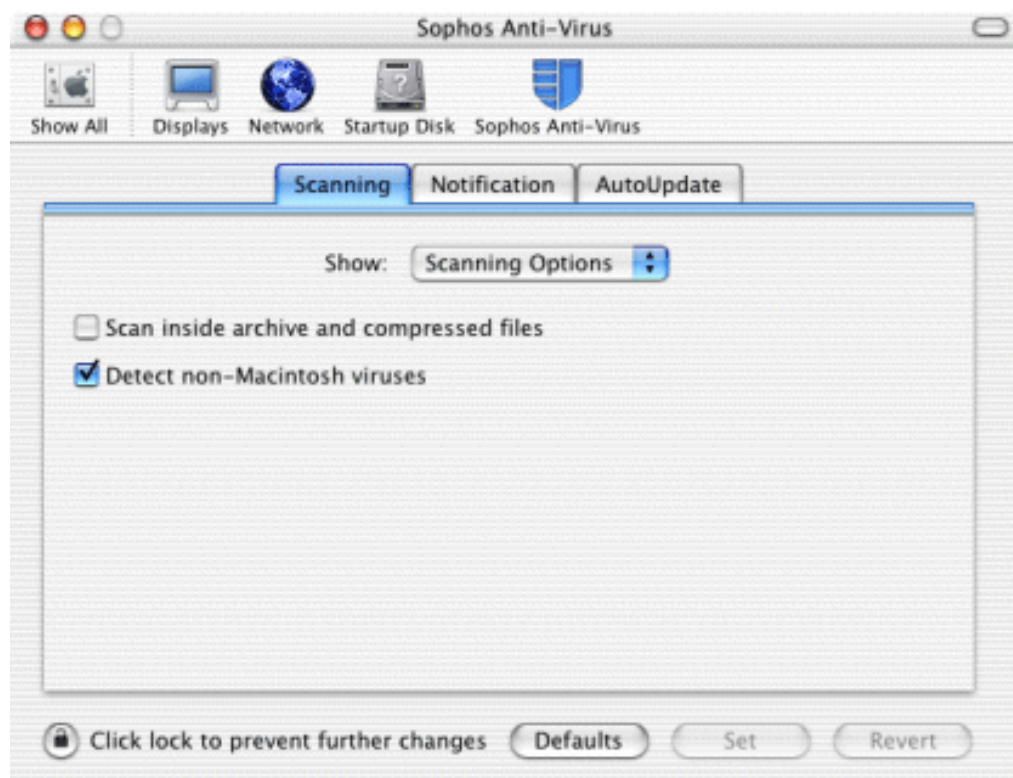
Sophos Anti-Virus

Show All
Displays
Network
Startup Disk
Sophos Anti-Virus

Scanning
Notification
AutoUpdate

Show: Scanning Options

Scan inside archive and compressed files

Detect non-Macintosh viruses

Click lock to prevent further changes
Defaults
Set
Revert